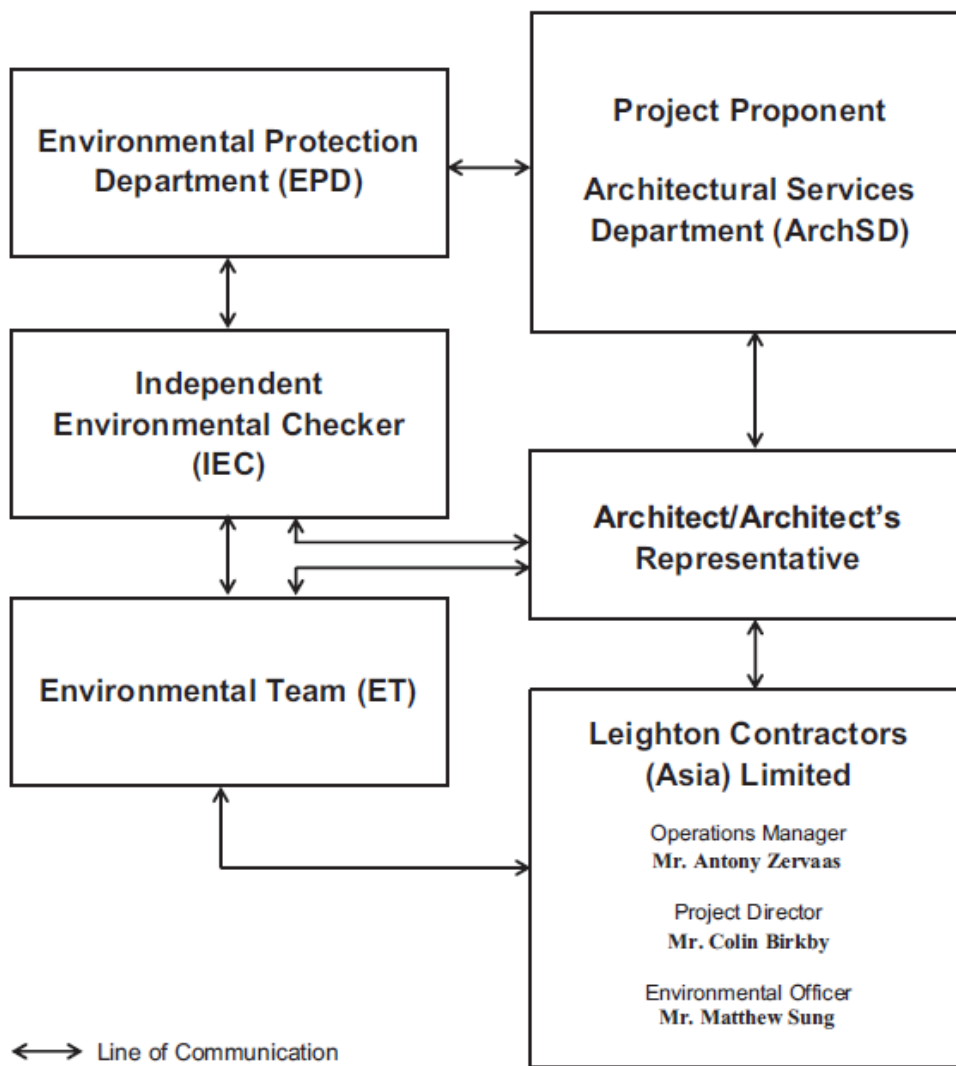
Environmental Protection Department (EPD)

Project Proponent

Architectural Services Department (ArchSD)

Independent Environmental Checker (IEC)

Architect/Architect's Representative

Environmental Team (ET)

Leighton Contractors (Asia) Limited

Operations Manager
Mr. Antony Zervaas

Project Director
Mr. Colin Birkby

Environmental Officer
Mr. Matthew Sung

Line of Communication